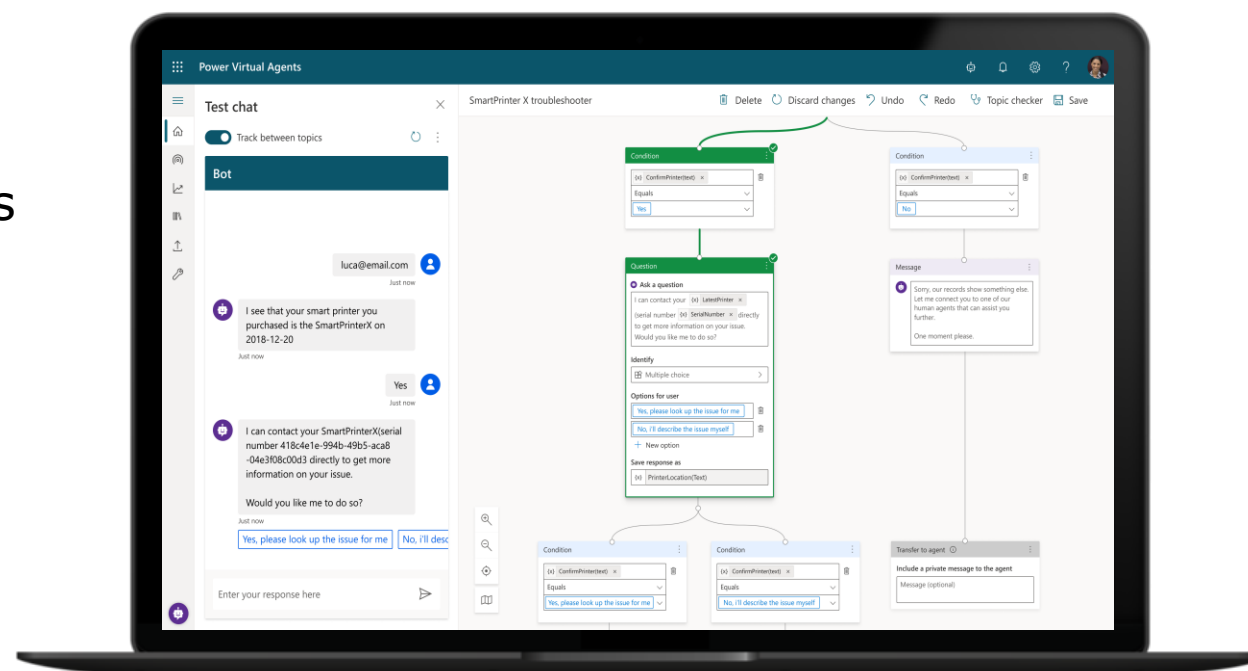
s

Power Virtual Agents

Test chat

Track between topics

Bot

luca@email.com
Just now

I see that your smart printer you purchased is the SmartPrinterX on 2018-12-20
Just now

Yes
Just now

I can contact your SmartPrinterX(serial number 418c4e1e-994b-49b5-aca8-04e3f08c00d3 directly to get more information on your issue.

Would you like me to do so?
Just now

Yes, please look up the issue for me | No, i'll desc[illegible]

Enter your response here

SmartPrinter X troubleshooter

Delete | Discard changes | Undo | Redo | Topic checker | Save

Condition
(x) ConfirmPrinter(text)
Equals
Yes

Condition
(x) ConfirmPrinter(text)
Equals
No

Question
Ask a question
I can contact your (x) LatestPrinter (serial number (x) SerialNumber directly to get more information on your issue. Would you like me to do so?

Identify
Multiple choice

Options for user
Yes, please look up the issue for me
No, i'll describe the issue myself
+ New option

Save response as
(x) PrinterLocation(Text)

Message
Sorry, our records show something else. Let me connect you to one of our human agents that can assist you further.

One moment please.

Condition
(x) ConfirmPrinter(text)
Equals
Yes, please look up the issue for me

Condition
(x) ConfirmPrinter(text)
Equals
No, i'll describe the issue myself

Transfer to agent
Include a private message to the agent
Message (optional)